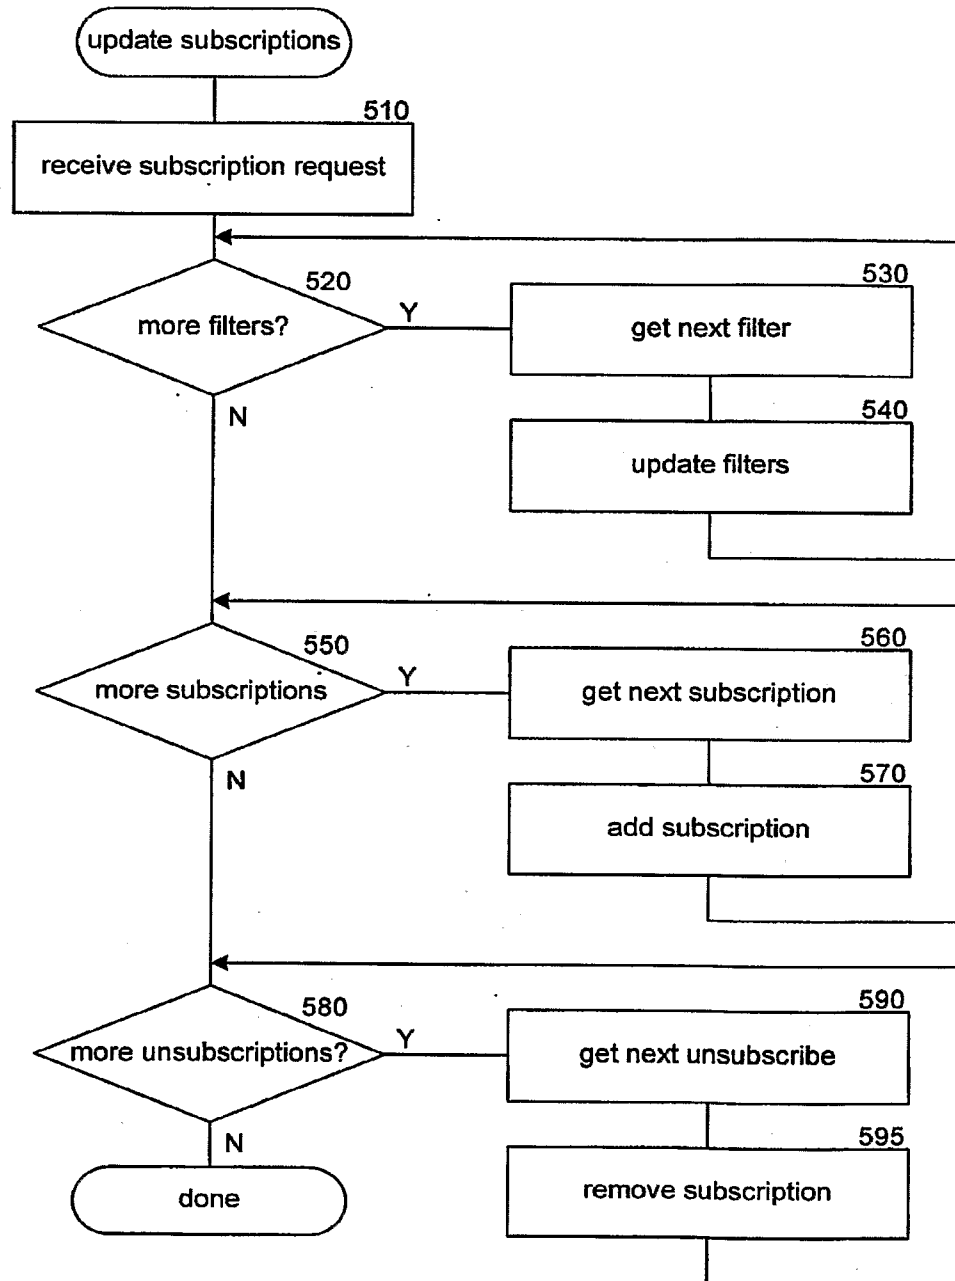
update subscriptions

510
receive subscription request

520
more filters?
Y
N

530
get next filter

540
update filters

550
more subscriptions
Y
N

560
get next subscription

570
add subscription

580
more unsubscriptions?
Y
N

590
get next unsubscribe

595
remove subscription

done